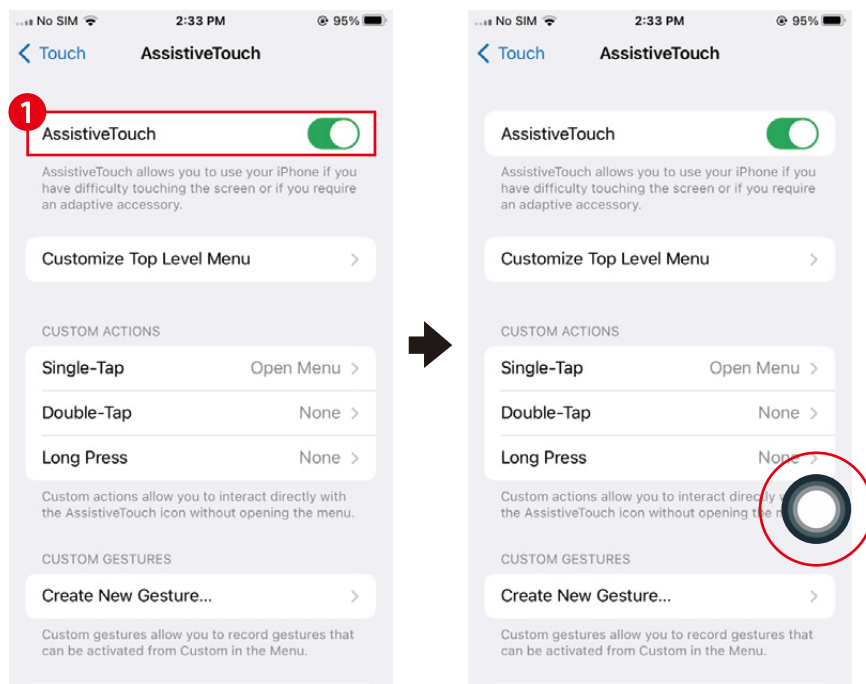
No SIM 2:33 PM 95%

Touch AssistiveTouch

1

AssistiveTouch

AssistiveTouch allows you to use your iPhone if you have difficulty touching the screen or if you require an adaptive accessory.

Customize Top Level Menu

CUSTOM ACTIONS

Single-Tap Open Menu

Double-Tap None

Long Press None

Custom actions allow you to interact directly with the AssistiveTouch icon without opening the menu.

CUSTOM GESTURES

Create New Gesture...

Custom gestures allow you to record gestures that can be activated from Custom in the Menu.

No SIM 2:33 PM 95%

Touch AssistiveTouch

AssistiveTouch

AssistiveTouch allows you to use your iPhone if you have difficulty touching the screen or if you require an adaptive accessory.

Customize Top Level Menu

CUSTOM ACTIONS

Single-Tap Open Menu

Double-Tap None

Long Press None

Custom actions allow you to interact directly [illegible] the AssistiveTouch icon without opening the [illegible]

CUSTOM GESTURES

Create New Gesture...

Custom gestures allow you to record gestures that can be activated from Custom in the Menu.